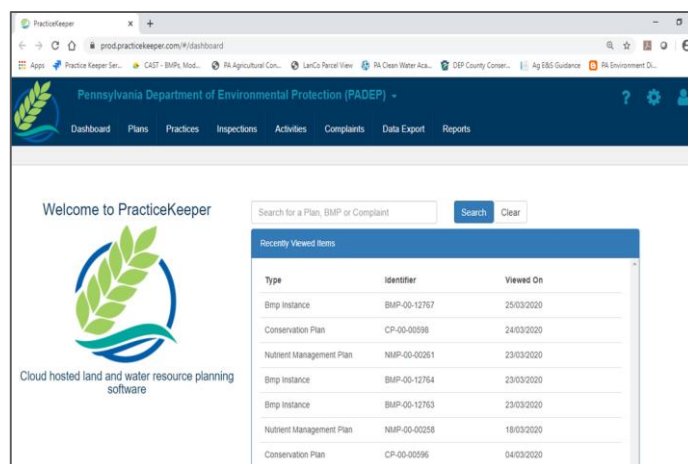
PracticeKeeper × +

prod.practicekeeper.com/#/dashboard

Apps Practice Keeper Ser... CAST - BMPs, Mod... PA Agricultural Con... LanCo Parcel View PA Clean Water Aca... DEP County Conser... Ag E&S Guidance PA Environment Di...

Pennsylvania Department of Environmental Protection (PADEP)

Dashboard Plans Practices Inspections Activities Complaints Data Export Reports

Welcome to PracticeKeeper

Cloud hosted land and water resource planning software

Search for a Plan, BMP or Complaint Search Clear

Recently Viewed Items

| Type | Identifier | Viewed On |
|---|---|---|
| Bmp Instance | BMP-00-12767 | 25/03/2020 |
| Conservation Plan | CP-00-00598 | 24/03/2020 |
| Nutrient Management Plan | NMP-00-00261 | 23/03/2020 |
| Bmp Instance | BMP-00-12764 | 23/03/2020 |
| Bmp Instance | BMP-00-12763 | 23/03/2020 |
| Nutrient Management Plan | NMP-00-00258 | 18/03/2020 |
| Conservation Plan | CP-00-00596 | 04/03/2020 |